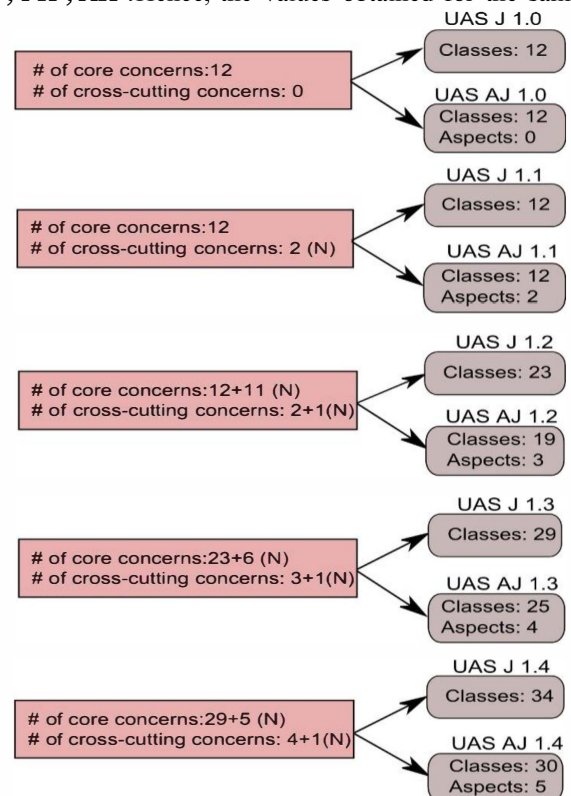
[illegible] metric, the values obtained for the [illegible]

# of core concerns:12
# of cross-cutting concerns: 0

UAS J 1.0
Classes: 12

UAS AJ 1.0
Classes: 12
Aspects: 0

# of core concerns:12
# of cross-cutting concerns: 2 (N)

UAS J 1.1
Classes: 12

UAS AJ 1.1
Classes: 12
Aspects: 2

# of core concerns:12+11 (N)
# of cross-cutting concerns: 2+1(N)

UAS J 1.2
Classes: 23

UAS AJ 1.2
Classes: 19
Aspects: 3

# of core concerns:23+6 (N)
# of cross-cutting concerns: 3+1(N)

UAS J 1.3
Classes: 29

UAS AJ 1.3
Classes: 25
Aspects: 4

# of core concerns:29+5 (N)
# of cross-cutting concerns: 4+1(N)

UAS J 1.4
Classes: 34

UAS AJ 1.4
Classes: 30
Aspects: 5